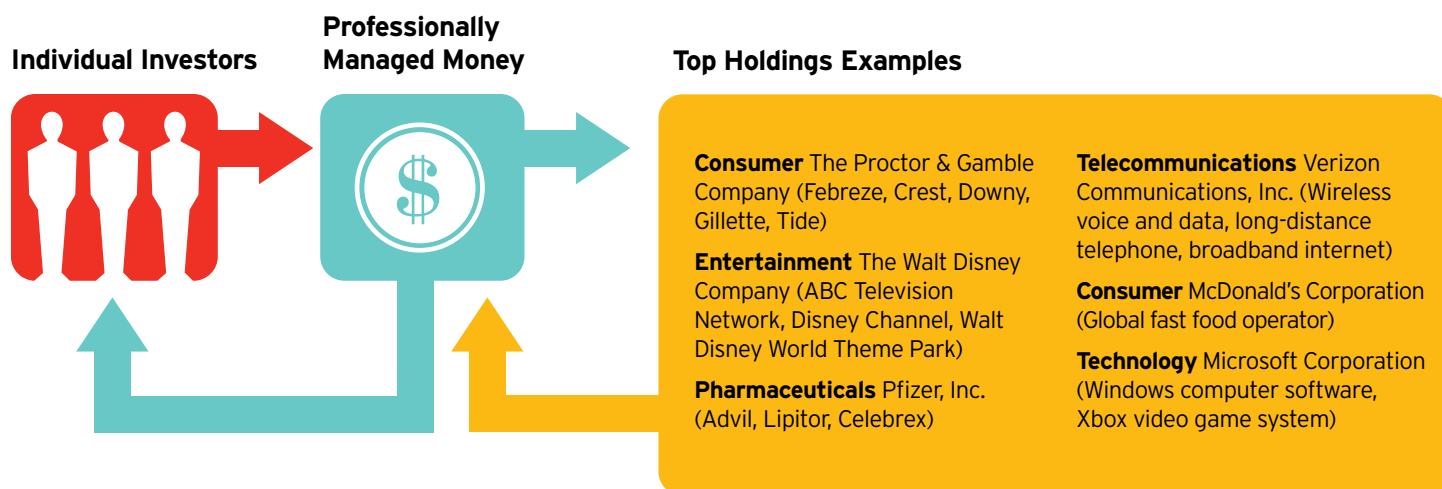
Individual Investors

Professionally Managed Money

$

Top Holdings Examples

**Consumer** The Proctor & Gamble Company (Febreze, Crest, Downy, Gillette, Tide)

**Entertainment** The Walt Disney Company (ABC Television Network, Disney Channel, Walt Disney World Theme Park)

**Pharmaceuticals** Pfizer, Inc. (Advil, Lipitor, Celebrex)

**Telecommunications** Verizon Communications, Inc. (Wireless voice and data, long-distance telephone, broadband internet)

**Consumer** McDonald's Corporation (Global fast food operator)

**Technology** Microsoft Corporation (Windows computer software, Xbox video game system)